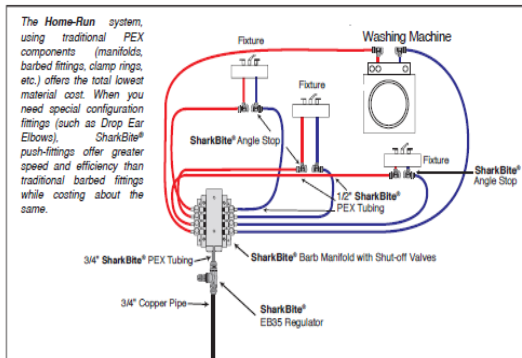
The Home-Run system, using traditional PEX components (manifolds, barbed fittings, clamp rings, etc.) offers the total lowest material cost. When you need special configuration fittings (such as Drop Ear Elbows), SharkBite® push-fittings offer greater speed and efficiency than traditional barbed fittings while costing about the same.

Fixture

Washing Machine

Fixture

SharkBite® Angle Stop

Fixture

SharkBite® Angle Stop

1/2" SharkBite® PEX Tubing

SharkBite® Barb Manifold with Shut-off Valves

3/4" SharkBite® PEX Tubing

3/4" Copper Pipe

SharkBite® EB35 Regulator